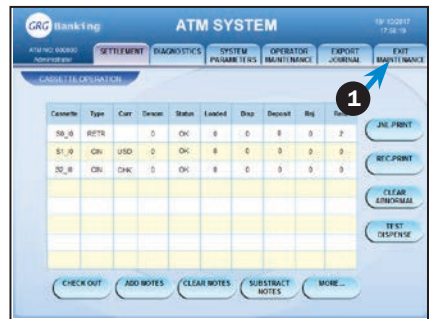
GRG Banking

ATM SYSTEM

18/12/2017
17:58:19

ATM NO: 000000
Administrator

SETTLEMENT
DIAGNOSTICS
SYSTEM PARAMETERS
OPERATOR MAINTENANCE
EXPORT JOURNAL
EXIT MAINTENANCE

CASSETTE OPERATION

1

| Cassette | Type | Curr | Denom | Status | Loaded | Disp | Deposit | Rej | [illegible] |
|---|---|---|---|---|---|---|---|---|---|
| 50_0 | RETR | | 0 | OK | 0 | 0 | 0 | 0 | 2 |
| S1_0 | CIN | USD | 0 | OK | 0 | 0 | 0 | 0 | 0 |
| 52_0 | CIN | CHK | 0 | OK | 0 | 0 | 0 | 0 | 0 |

JNL PRINT

REC PRINT

CLEAR ABNORMAL

TEST DISPENSE

CHECK OUT
ADD NOTES
CLEAR NOTES
SUBSTRACT NOTES
MORE...